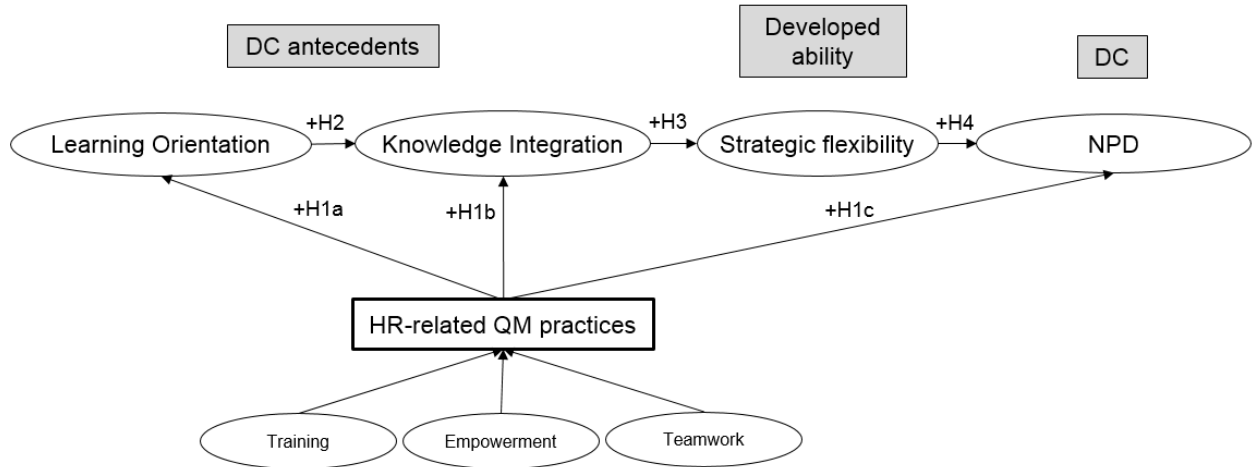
DC antecedents

Developed ability

DC

Learning Orientation

+H2

Knowledge Integration

+H3

Strategic flexibility

+H4

NPD

+H1a

+H1b

+H1c

HR-related QM practices

Training

Empowerment

Teamwork